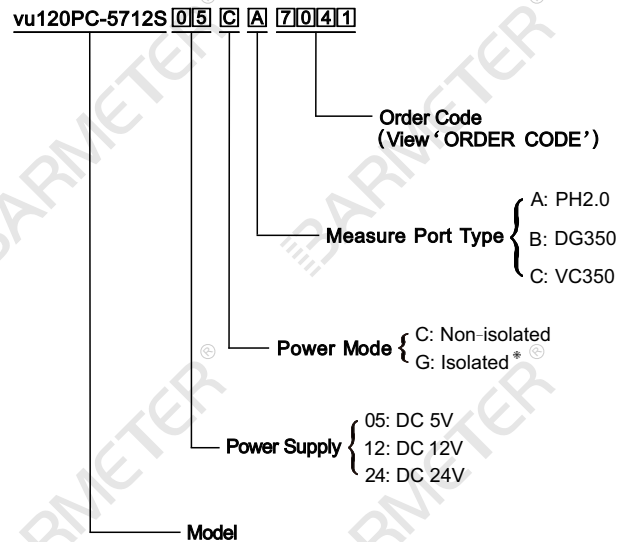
vu120PC-5712S 0 5 C A 7 0 4 1

Order Code
(View‘ORDER CODE’)

Measure Port Type
A: PH2.0
B: DG350
C: VC350

Power Mode
C: Non-isolated
G: Isolated*

Power Supply
05: DC 5V
12: DC 12V
24: DC 24V

Model

SARMETER SARMETER SARMETER SARMETER SARMETER SARMETER